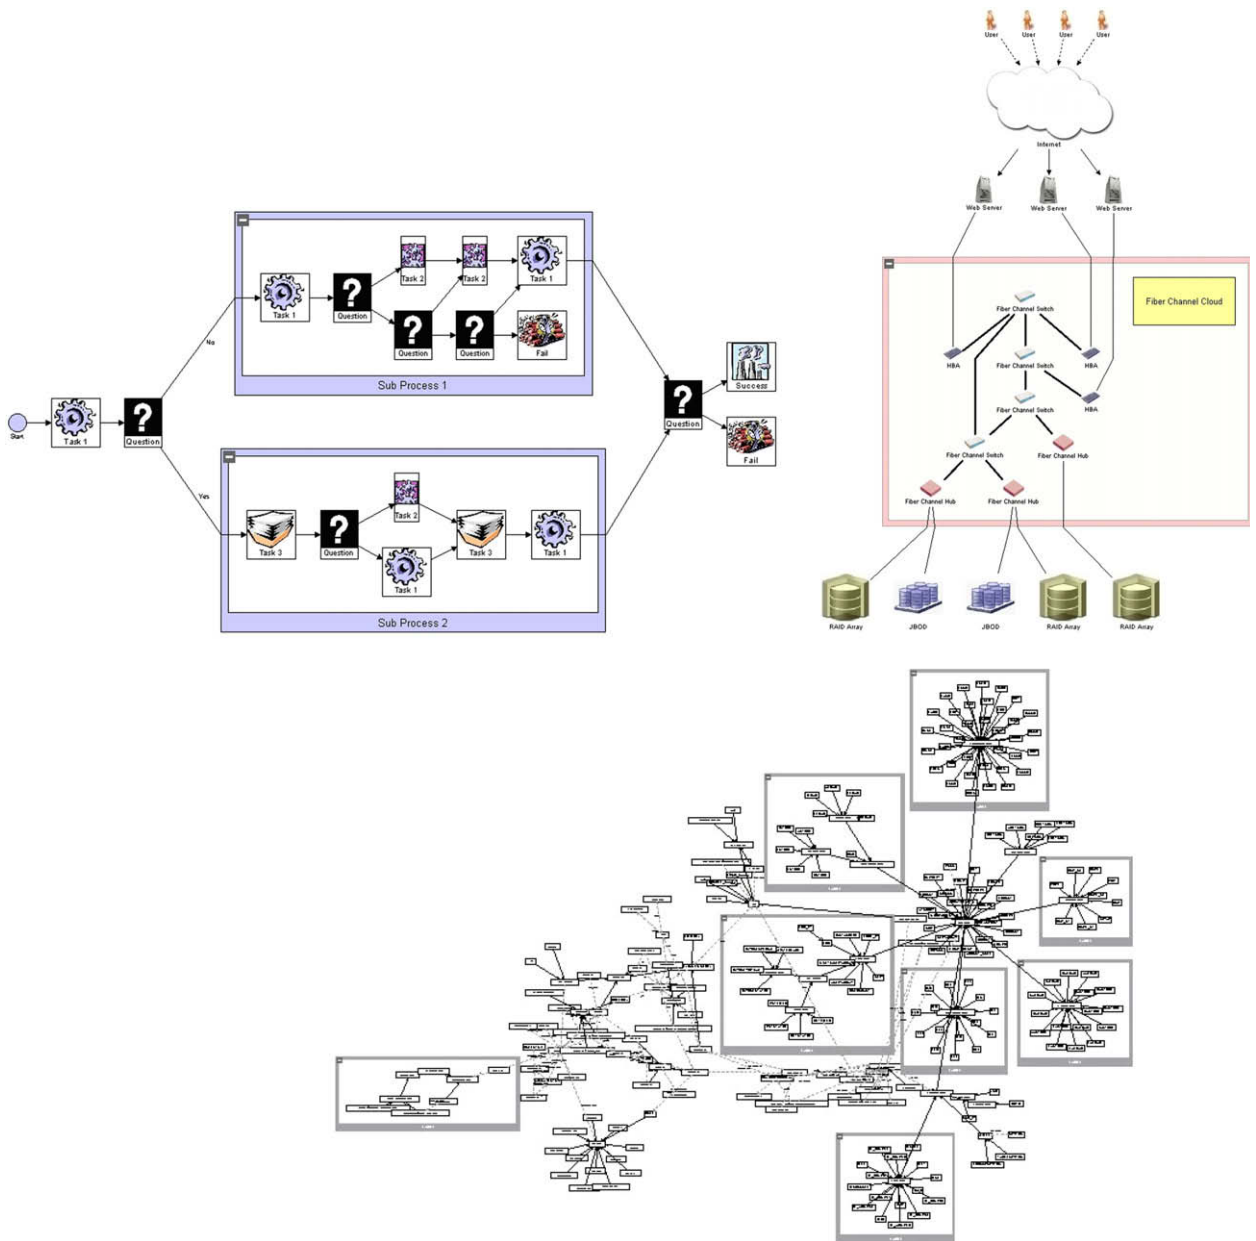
Start
Task 1
Question
No
Yes
Task 1
Question
Task 2
Task 2
Task 1
Question
Question
Fail
Sub Process 1
Task 3
Question
Task 2
Task 3
Task 1
Task 1
Sub Process 2
Question
Success
Fail

User
User
User
User
Internet
Web Server
Web Server
Web Server
Fiber Channel Cloud
Fiber Channel Switch
HBA
Fiber Channel Switch
HBA
Fiber Channel Switch
HBA
Fiber Channel Switch
Fiber Channel Hub
Fiber Channel Hub
Fiber Channel Hub
RAID Array
JBOD
JBOD
RAID Array
RAID Array